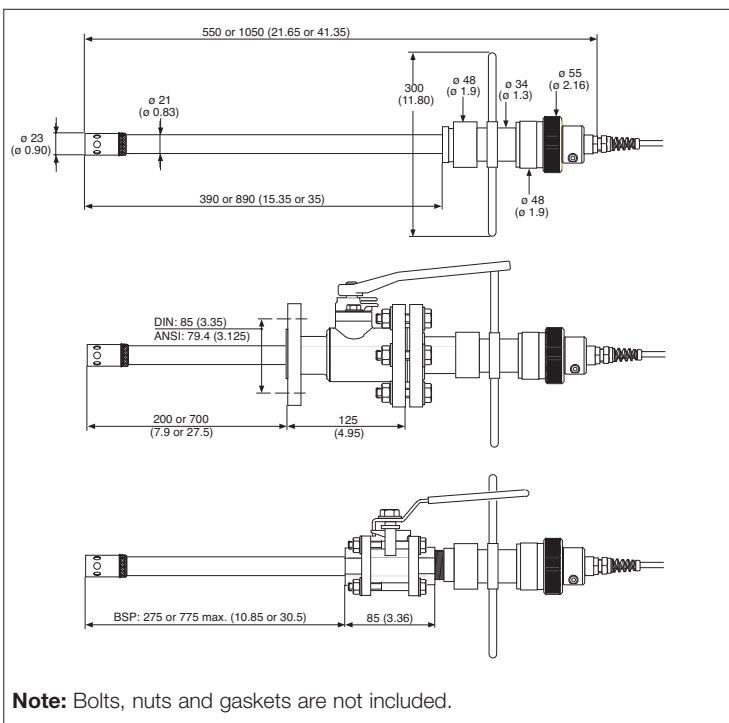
550 or 1050 (21.65 or 41.35)

ø 23
(ø 0.90)

ø 21
(ø 0.83)

300
(11.80)

ø 48
(ø 1.9)

ø 34
(ø 1.3)

ø 55
(ø 2.16)

ø 48
(ø 1.9)

390 or 890 (15.35 or 35)

DIN: 85 (3.35)
ANSI: 79.4 (3.125)

200 or 700
(7.9 or 27.5)

125
(4.95)

BSP: 275 or 775 max. (10.85 or 30.5)

85 (3.36)

**Note:** Bolts, nuts and gaskets are not included.